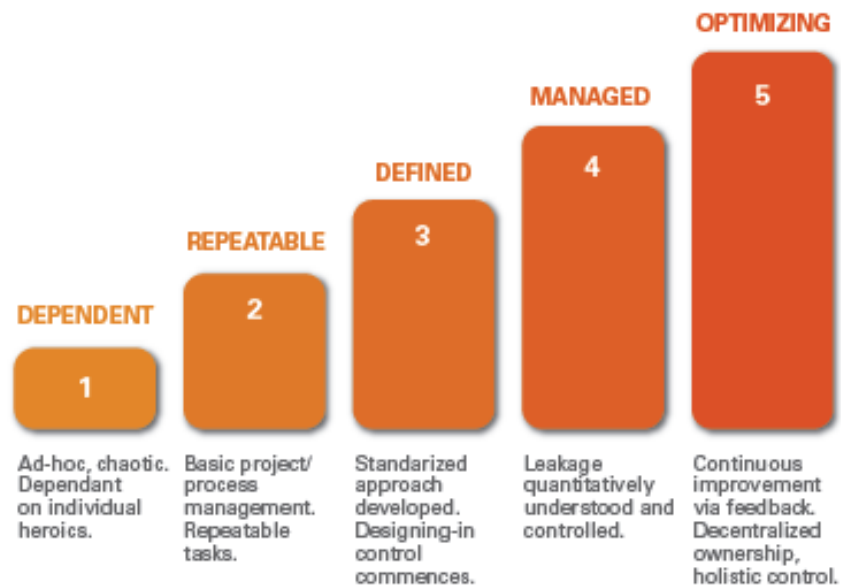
DEPENDENT
1
Ad-hoc, chaotic. Dependant on individual heroics.

REPEATABLE
2
Basic project/ process management. Repeatable tasks.

DEFINED
3
Standarized approach developed. Designing-in control commences.

MANAGED
4
Leakage quantitatively understood and controlled.

OPTIMIZING
5
Continuous improvement via feedback. Decentralized ownership, holistic control.